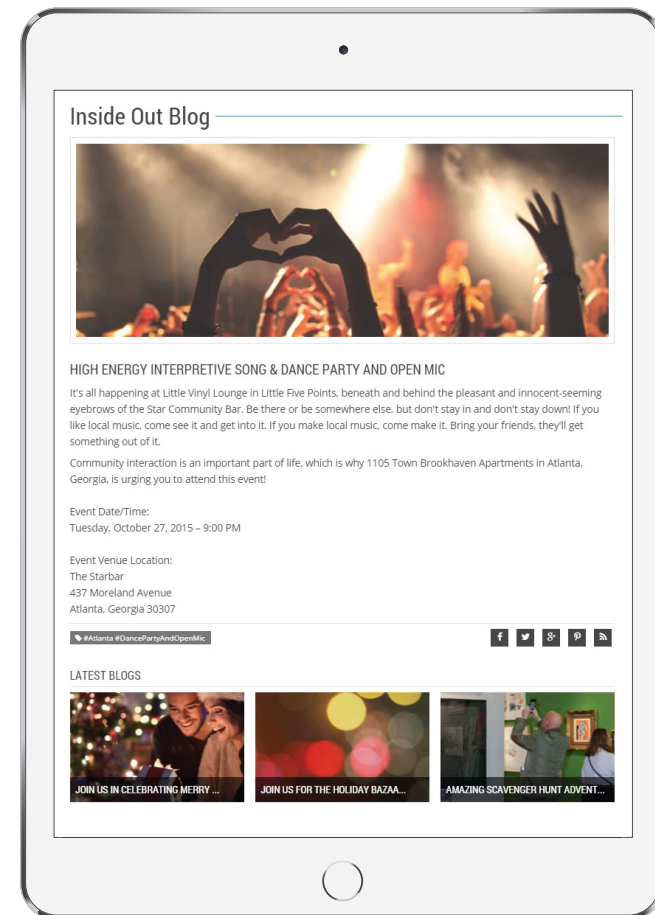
Inside Out Blog

HIGH ENERGY INTERPRETIVE SONG & DANCE PARTY AND OPEN MIC

It's all happening at Little Vinyl Lounge in Little Five Points, beneath and behind the pleasant and innocent-seeming eyebrows of the Star Community Bar. Be there or be somewhere else, but don't stay in and don't stay down! If you like local music, come see it and get into it. If you make local music, come make it. Bring your friends, they'll get something out of it.

Community interaction is an important part of life, which is why 1105 Town Brookhaven Apartments in Atlanta, Georgia, is urging you to attend this event!

Event Date/Time:
Tuesday, October 27, 2015 – 9:00 PM

Event Venue Location:
The Starbar
437 Moreland Avenue
Atlanta, Georgia 30307

#Atlanta #DancePartyAndOpenMic

LATEST BLOGS

JOIN US IN CELEBRATING MERRY ...

JOIN US FOR THE HOLIDAY BAZAA...

AMAZING SCAVENGER HUNT ADVENT...